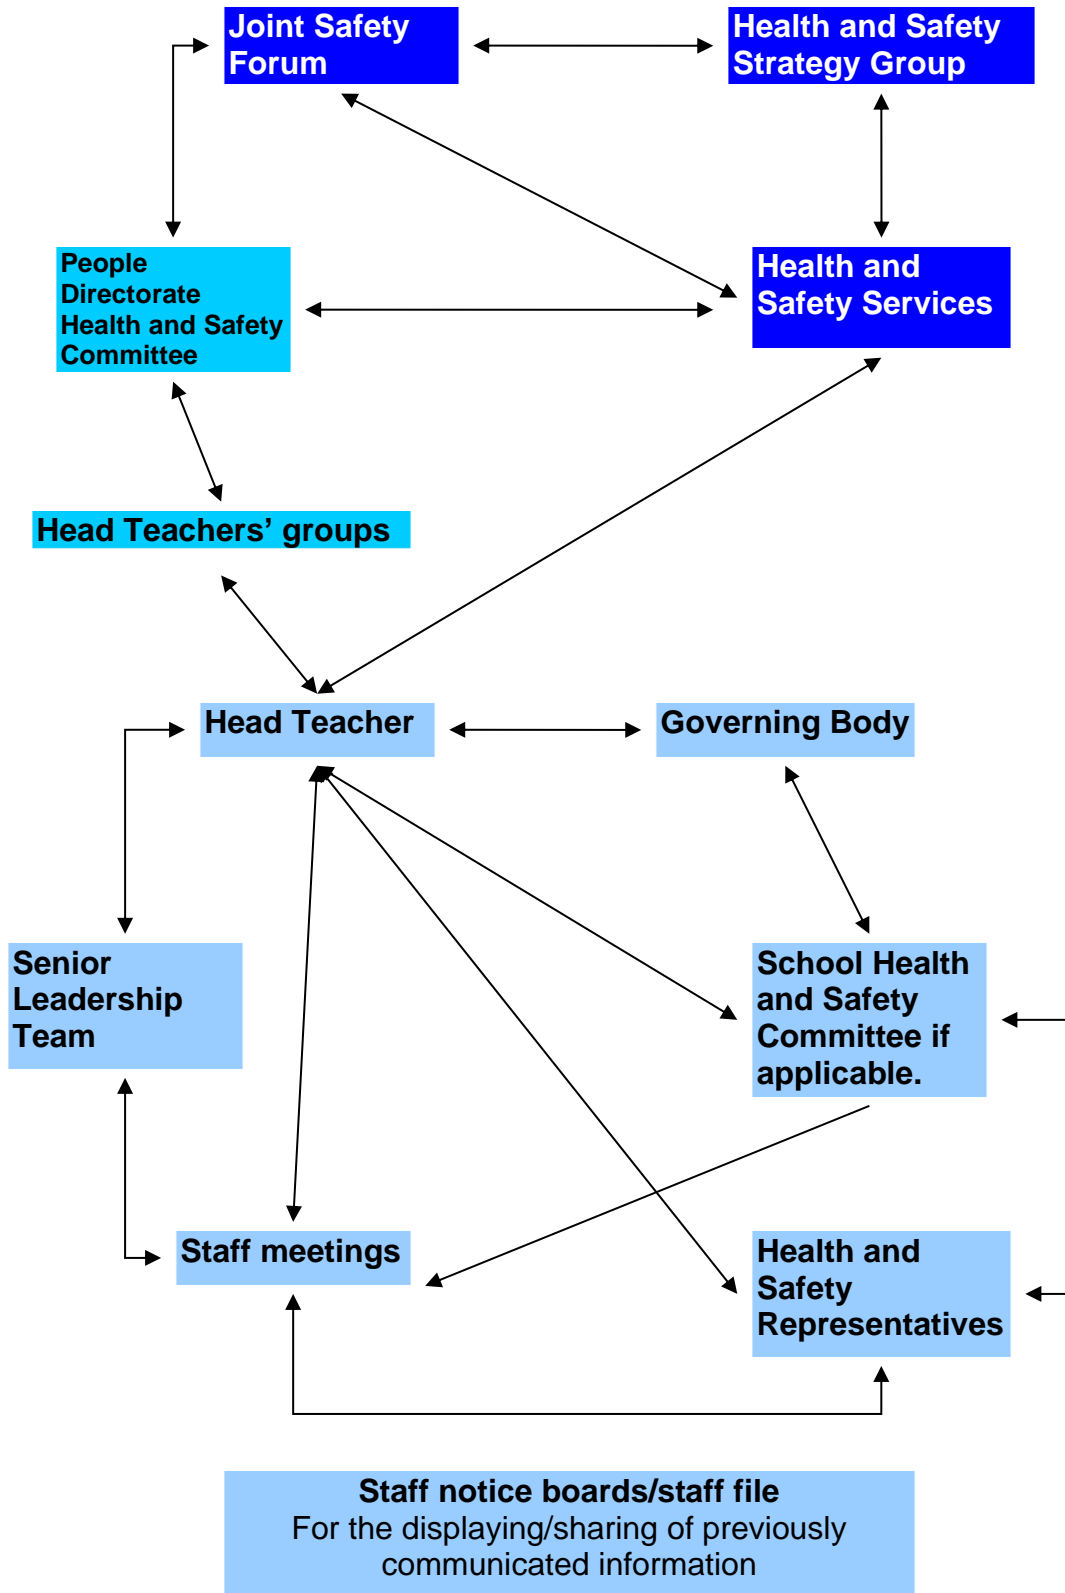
Joint Safety Forum

Health and Safety Strategy Group

People Directorate Health and Safety Committee

Health and Safety Services

Head Teachers’ groups

Head Teacher

Governing Body

Senior Leadership Team

School Health and Safety Committee if applicable.

Staff meetings

Health and Safety Representatives

Staff notice boards/staff file
For the displaying/sharing of previously communicated information